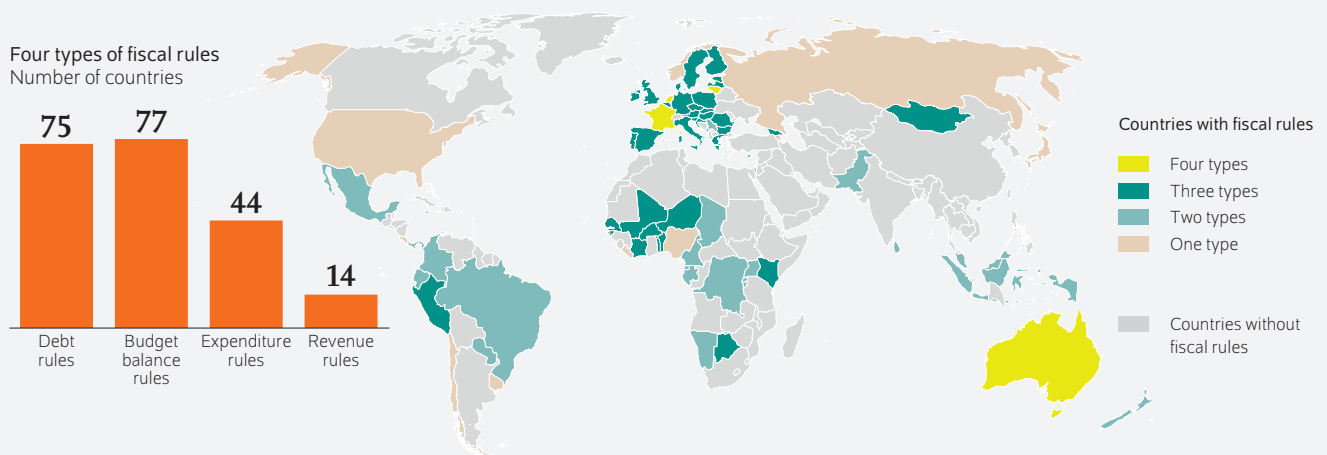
Four types of fiscal rules
Number of countries

| 75 | 77 | 44 | 14 |
|---|---|---|---|
| Debt rules | Budget balance rules | Expenditure rules | Revenue rules |

Countries with fiscal rules

Four types

Three types

Two types

One type

Countries without fiscal rules